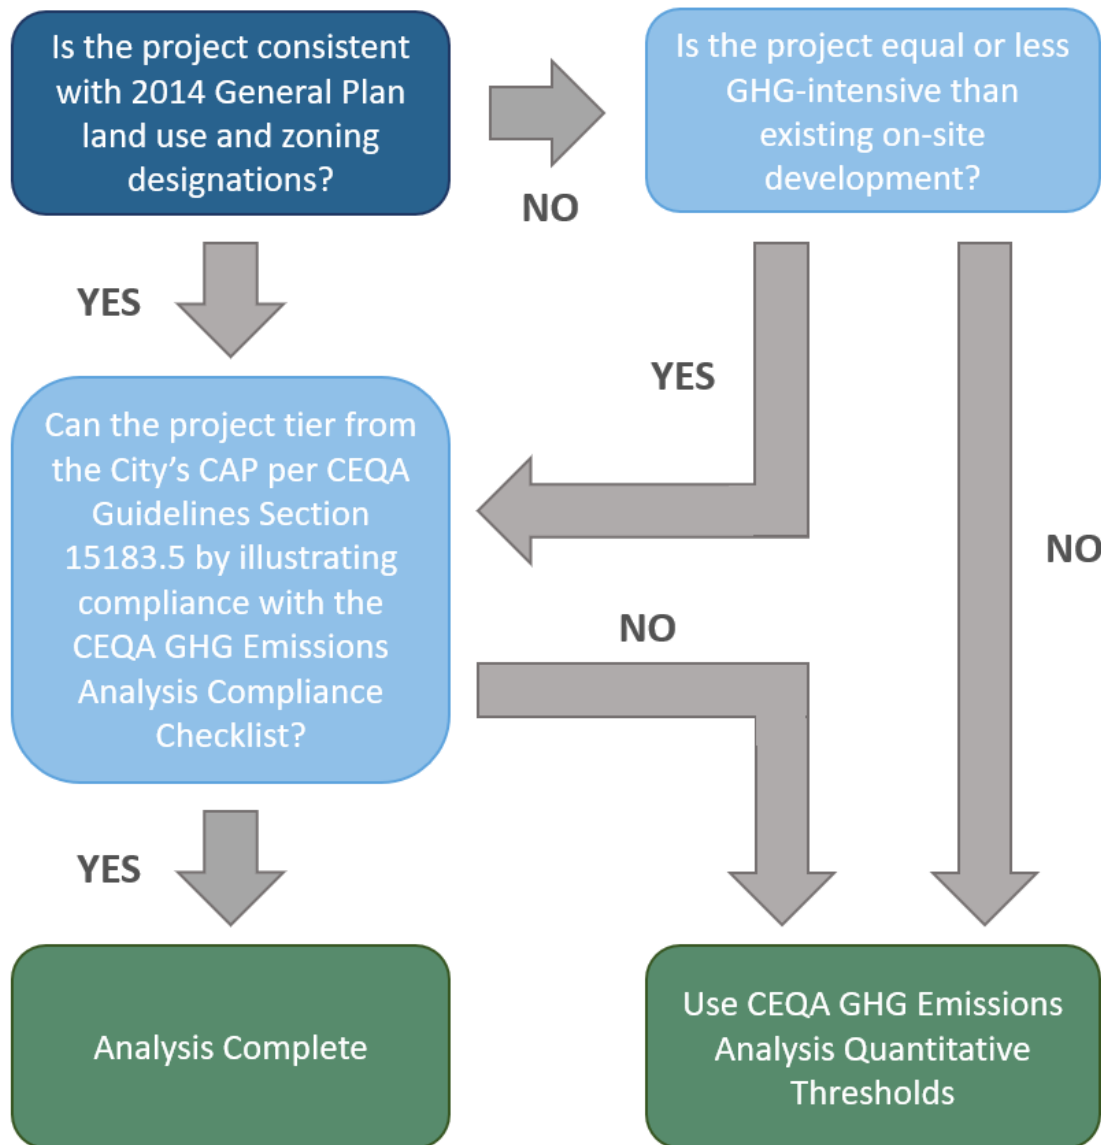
Is the project consistent with 2014 General Plan land use and zoning designations?

NO

Is the project equal or less GHG-intensive than existing on-site development?

YES

YES

NO

Can the project tier from the City's CAP per CEQA Guidelines Section 15183.5 by illustrating compliance with the CEQA GHG Emissions Analysis Compliance Checklist?

NO

YES

Analysis Complete

Use CEQA GHG Emissions Analysis Quantitative Thresholds